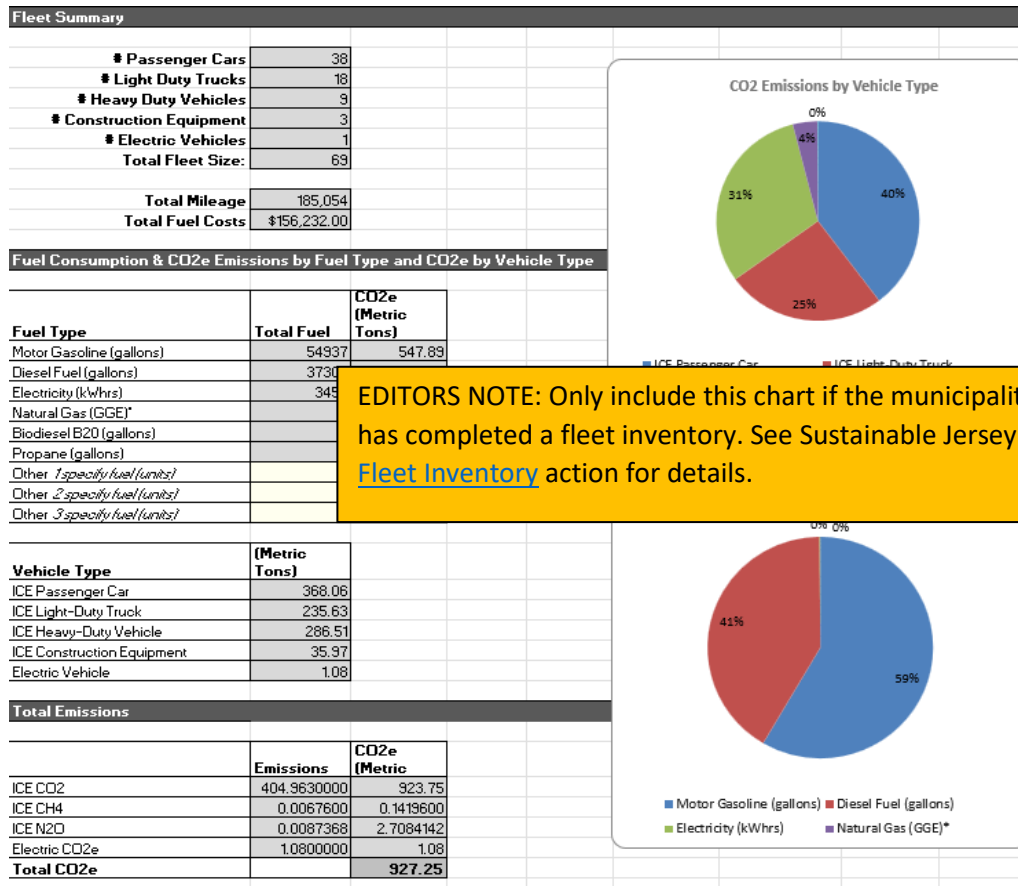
Fleet Summary

| | |
|---|---|
| # Passenger Cars | 38 |
| # Light Duty Trucks | 18 |
| # Heavy Duty Vehicles | 9 |
| # Construction Equipment | 3 |
| # Electric Vehicles | 1 |
| Total Fleet Size: | 69 |

| | |
|---|---|
| Total Mileage | 185,054 |
| Total Fuel Costs | $156,232.00 |

Fuel Consumption & CO2e Emissions by Fuel Type and CO2e by Vehicle Type

| Fuel Type | Total Fuel | CO2e (Metric Tons) |
|---|---|---|
| Motor Gasoline (gallons) | 54937 | 547.89 |
| Diesel Fuel (gallons) | 3730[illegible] | |
| Electricity (kWhrs) | 345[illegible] | |
| Natural Gas (GGE)* | | |
| Biodiesel B20 (gallons) | | |
| Propane (gallons) | | |
| Other *1 specify fuel (units)* | | |
| Other *2 specify fuel (units)* | | |
| Other *3 specify fuel (units)* | | |

| Vehicle Type | (Metric Tons) |
|---|---|
| ICE Passenger Car | 368.06 |
| ICE Light-Duty Truck | 235.63 |
| ICE Heavy-Duty Vehicle | 286.51 |
| ICE Construction Equipment | 35.97 |
| Electric Vehicle | 1.08 |

Total Emissions

| | Emissions | CO2e (Metric |
|---|---|---|
| ICE CO2 | 404.9630000 | 923.75 |
| ICE CH4 | 0.0067600 | 0.1419600 |
| ICE N2O | 0.0087368 | 2.7084142 |
| Electric CO2e | 1.0800000 | 1.08 |
| Total CO2e | | 927.25 |

CO2 Emissions by Vehicle Type
0%
4%
31%
40%
25%
ICE Passenger Car
ICE Light-Duty Truck

EDITORS NOTE: Only include this chart if the municipalit has completed a fleet inventory. See Sustainable Jersey Fleet Inventory action for details.

0% 0%
41%
59%
Motor Gasoline (gallons) Diesel Fuel (gallons)
Electricity (kWhrs) Natural Gas (GGE)*